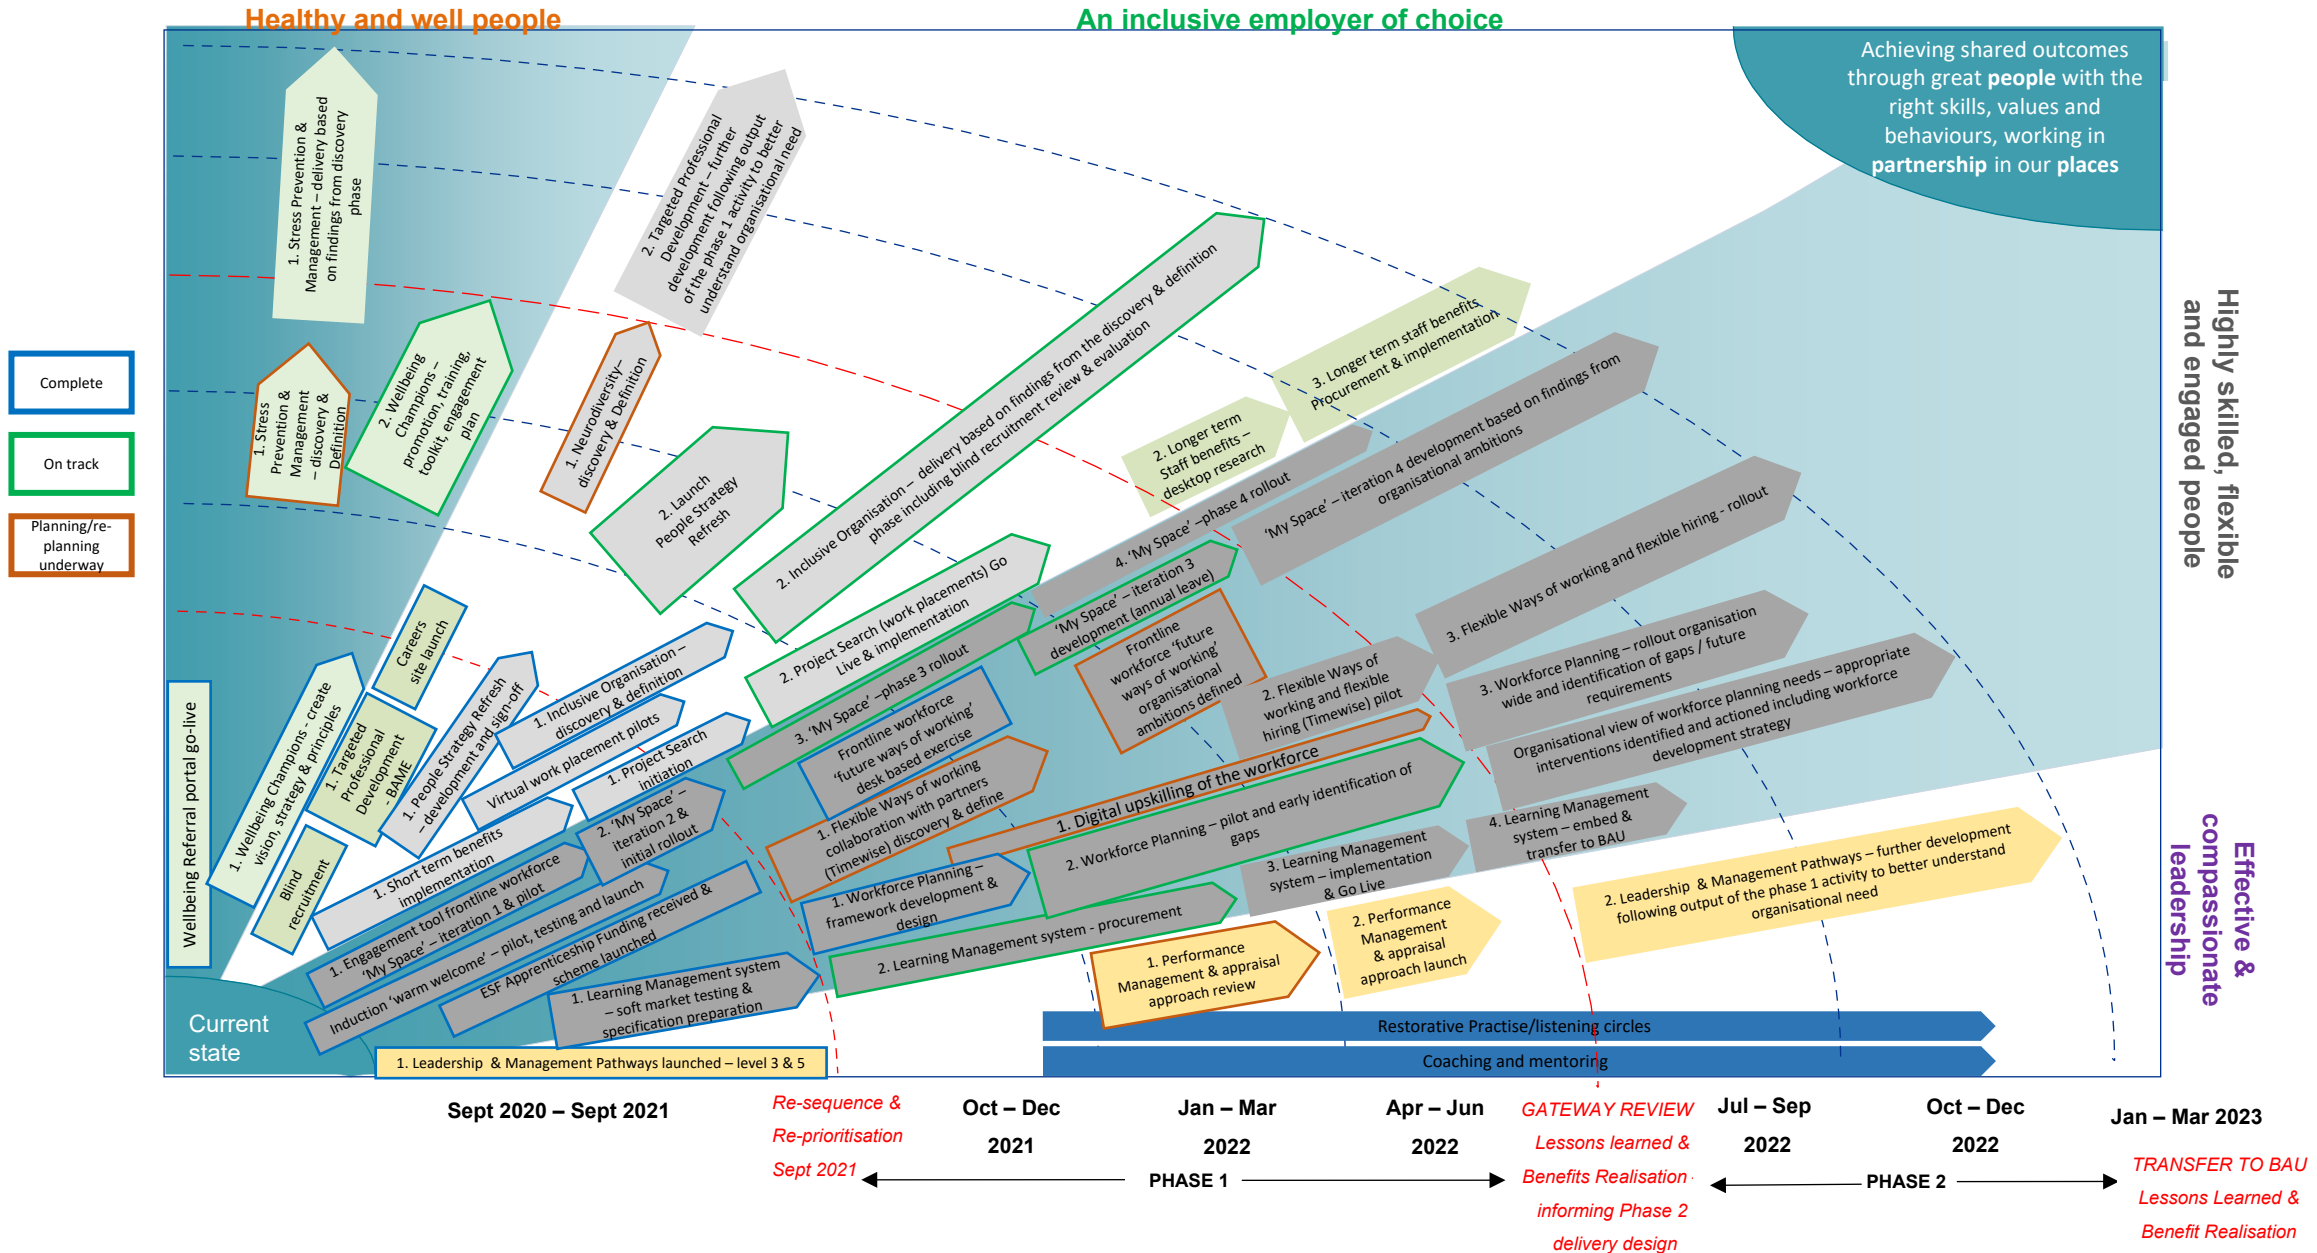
Healthy and well people

An inclusive employer of choice

Achieving shared outcomes through great people with the right skills, values and behaviours, working in partnership in our places

Highly skilled, flexible and engaged people

Effective & compassionate leadership

Complete

On track

Planning/re-planning underway

1. Stress Prevention & Management – delivery based on findings from discovery phase

2. Targeted Professional Development – further development following output of the phase 1 activity to better understand organisational need

1. Stress Prevention & Management – discovery & Definition

2. Wellbeing Champions – promotion, training, toolkit, engagement plan

1. Neurodiversity – discovery & Definition

2. Launch People Strategy Refresh

2. Inclusive Organisation – delivery based on findings from the discovery & definition phase including blind recruitment review & evaluation

3. Longer term staff benefits Procurement & implementation

2. Longer term Staff benefits – desktop research

4. 'My Space' – phase 4 rollout

'My Space' – iteration 4 development based on findings from organisational ambitions

3. Flexible Ways of working and flexible hiring - rollout

Careers site launch

2. Project Search (work placements) Go Live & implementation

'My Space' – iteration 3 development (annual leave)

Frontline workforce 'future ways of working' organisational ambitions defined

1. Inclusive Organisation – discovery & definition

3. 'My Space' – phase 3 rollout

2. Flexible Ways of working and flexible hiring (Timewise) pilot

3. Workforce Planning – rollout organisation wide and identification of gaps / future requirements

Organisational view of workforce planning needs – appropriate interventions identified and actioned including workforce development strategy

Wellbeing Referral portal go-live

1. Wellbeing Champions - create vision, strategy & principles

1. Targeted Professional Development - BAME

1. People Strategy Refresh – development and sign-off

Virtual work placement pilots

1. Project Search initiation

Frontline workforce 'future ways of working' desk based exercise

1. Flexible Ways of working collaboration with partners (Timewise) discovery & define

1. Digital upskilling of the workforce

2. Workforce Planning – pilot and early identification of gaps

4. Learning Management system – embed & transfer to BAU

Blind recruitment

1. Short term benefits implementation

2. 'My Space' – iteration 2 & initial rollout

1. Engagement tool frontline workforce 'My Space' – iteration 1 & pilot

1. Workforce Planning – framework development & design

3. Learning Management system – implementation & Go Live

2. Leadership & Management Pathways – further development following output of the phase 1 activity to better understand organisational need

Induction 'warm welcome' – pilot, testing and launch

ESF Apprenticeship Funding received & scheme launched

2. Learning Management system - procurement

2. Performance Management & appraisal approach launch

1. Learning Management system – soft market testing & specification preparation

1. Performance Management & appraisal approach review

Current state

1. Leadership & Management Pathways launched – level 3 & 5

Restorative Practise/listening circles

Coaching and mentoring

Sept 2020 – Sept 2021

Re-sequence & Re-prioritisation Sept 2021

Oct – Dec 2021

Jan – Mar 2022

Apr – Jun 2022

GATEWAY REVIEW Lessons learned & Benefits Realisation informing Phase 2 delivery design

Jul – Sep 2022

Oct – Dec 2022

Jan – Mar 2023

PHASE 1

PHASE 2

TRANSFER TO BAU Lessons Learned & Benefit Realisation